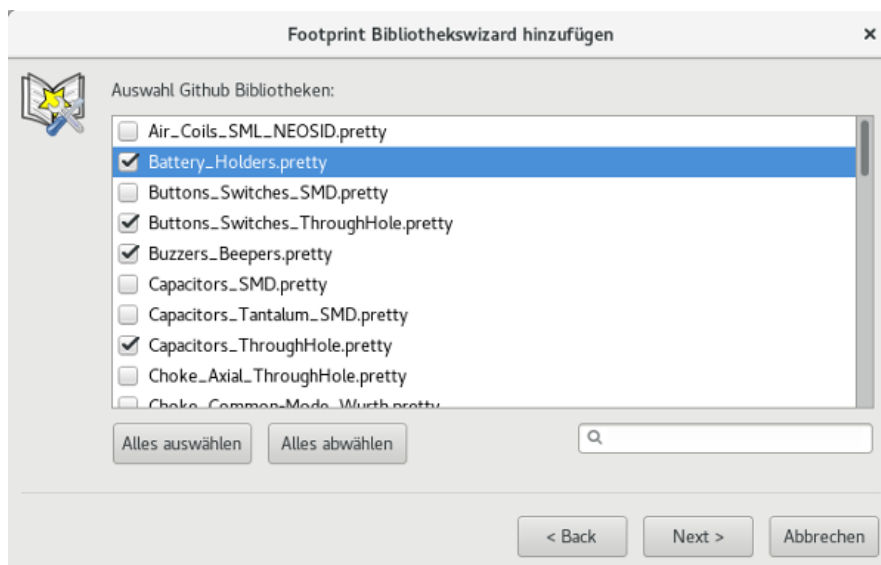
Footprint Bibliothekswizard hinzufügen

×

Auswahl Github Bibliotheken:

Air_Coils_SML_NEOSID.pretty
Battery_Holders.pretty
Buttons_Switches_SMD.pretty
Buttons_Switches_ThroughHole.pretty
Buzzers_Beepers.pretty
Capacitors_SMD.pretty
Capacitors_Tantalum_SMD.pretty
Capacitors_ThroughHole.pretty
Choke_Axial_ThroughHole.pretty
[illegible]

Alles auswählen

Alles abwählen

< Back

Next >

Abbrechen